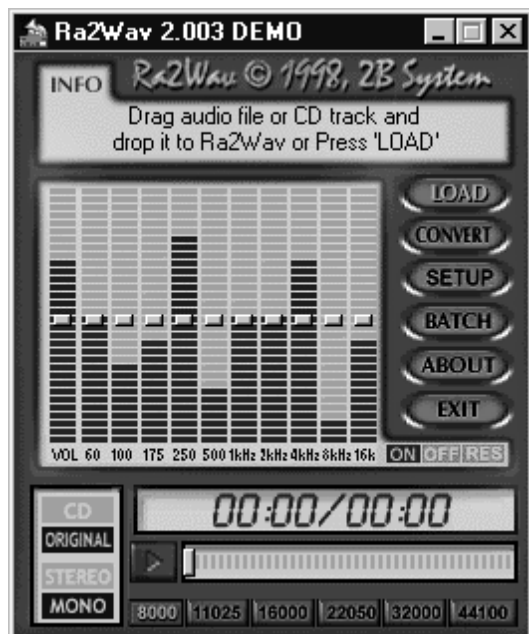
Ra2Wav 2.003 DEMO

INFO Ra2Wav © 1998, 2B System

Drag audio file or CD track and drop it to Ra2Wav or Press 'LOAD'

LOAD
CONVERT
SETUP
BATCH
ABOUT
EXIT

VOL 60 100 175 250 500 1kHz 2kHz 4kHz 8kHz 16k ON OFF RES

CD
ORIGINAL
STEREO
MONO

00:00/00:00

8000 11025 16000 22050 32000 44100